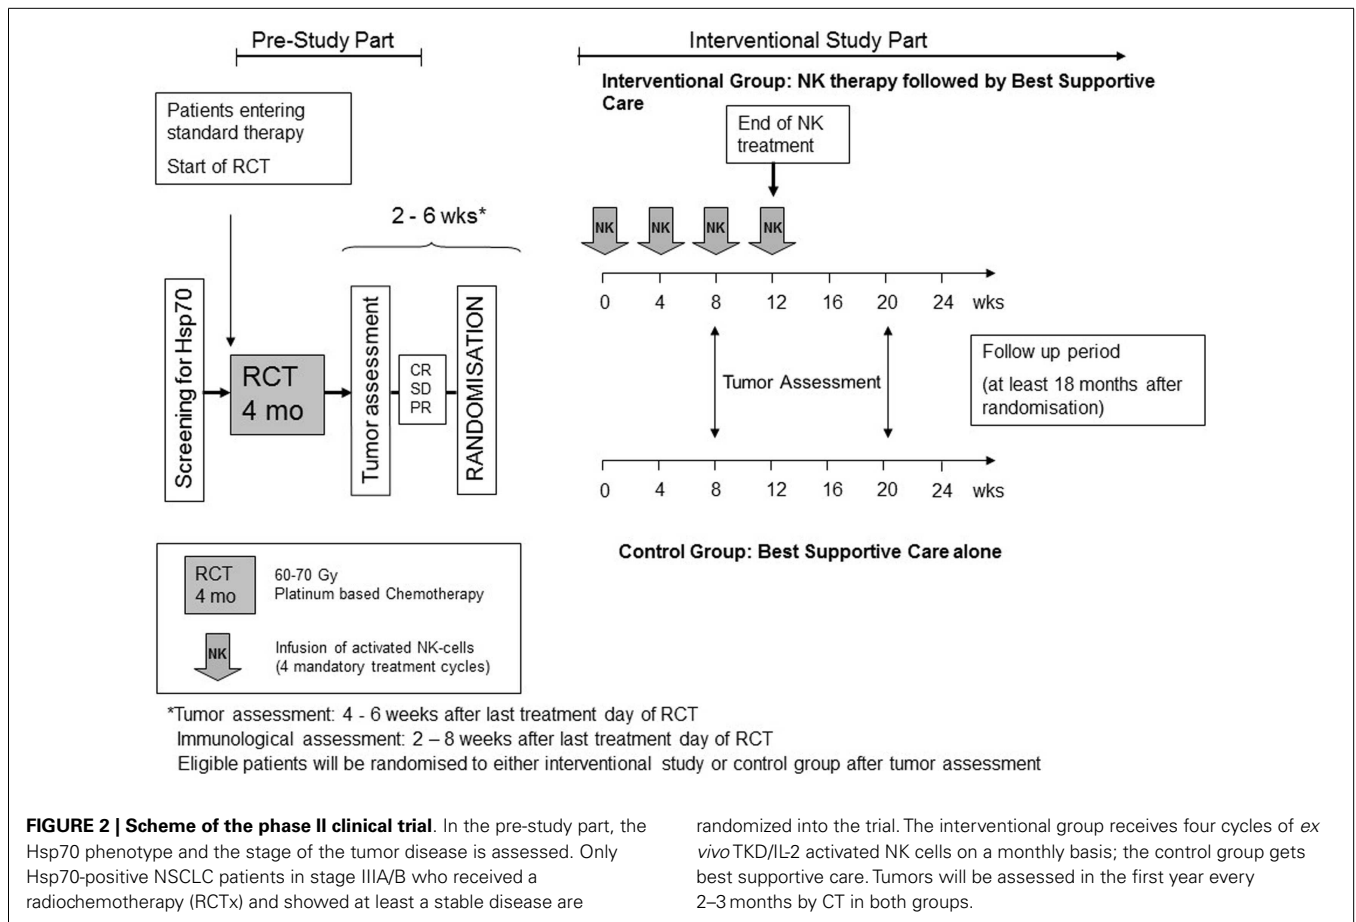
Pre-Study Part

Interventional Study Part

Interventional Group: NK therapy followed by Best Supportive Care

Patients entering standard therapy

Start of RCT

End of NK treatment

2 - 6 wks*

NK NK NK NK

0 4 8 12 16 20 24 wks

Screening for Hsp70

RCT 4 mo

Tumor assessment

CR SD PR

RANDOMISATION

Tumor Assessment

Follow up period

(at least 18 months after randomisation)

0 4 8 12 16 20 24 wks

Control Group: Best Supportive Care alone

RCT 4 mo 60-70 Gy Platinum based Chemotherapy

NK Infusion of activated NK-cells (4 mandatory treatment cycles)

*Tumor assessment: 4 - 6 weeks after last treatment day of RCT
Immunological assessment: 2 – 8 weeks after last treatment day of RCT
Eligible patients will be randomised to either interventional study or control group after tumor assessment

**FIGURE 2 | Scheme of the phase II clinical trial**. In the pre-study part, the Hsp70 phenotype and the stage of the tumor disease is assessed. Only Hsp70-positive NSCLC patients in stage IIIA/B who received a radiochemotherapy (RCTx) and showed at least a stable disease are randomized into the trial. The interventional group receives four cycles of *ex vivo* TKD/IL-2 activated NK cells on a monthly basis; the control group gets best supportive care. Tumors will be assessed in the first year every 2–3 months by CT in both groups.